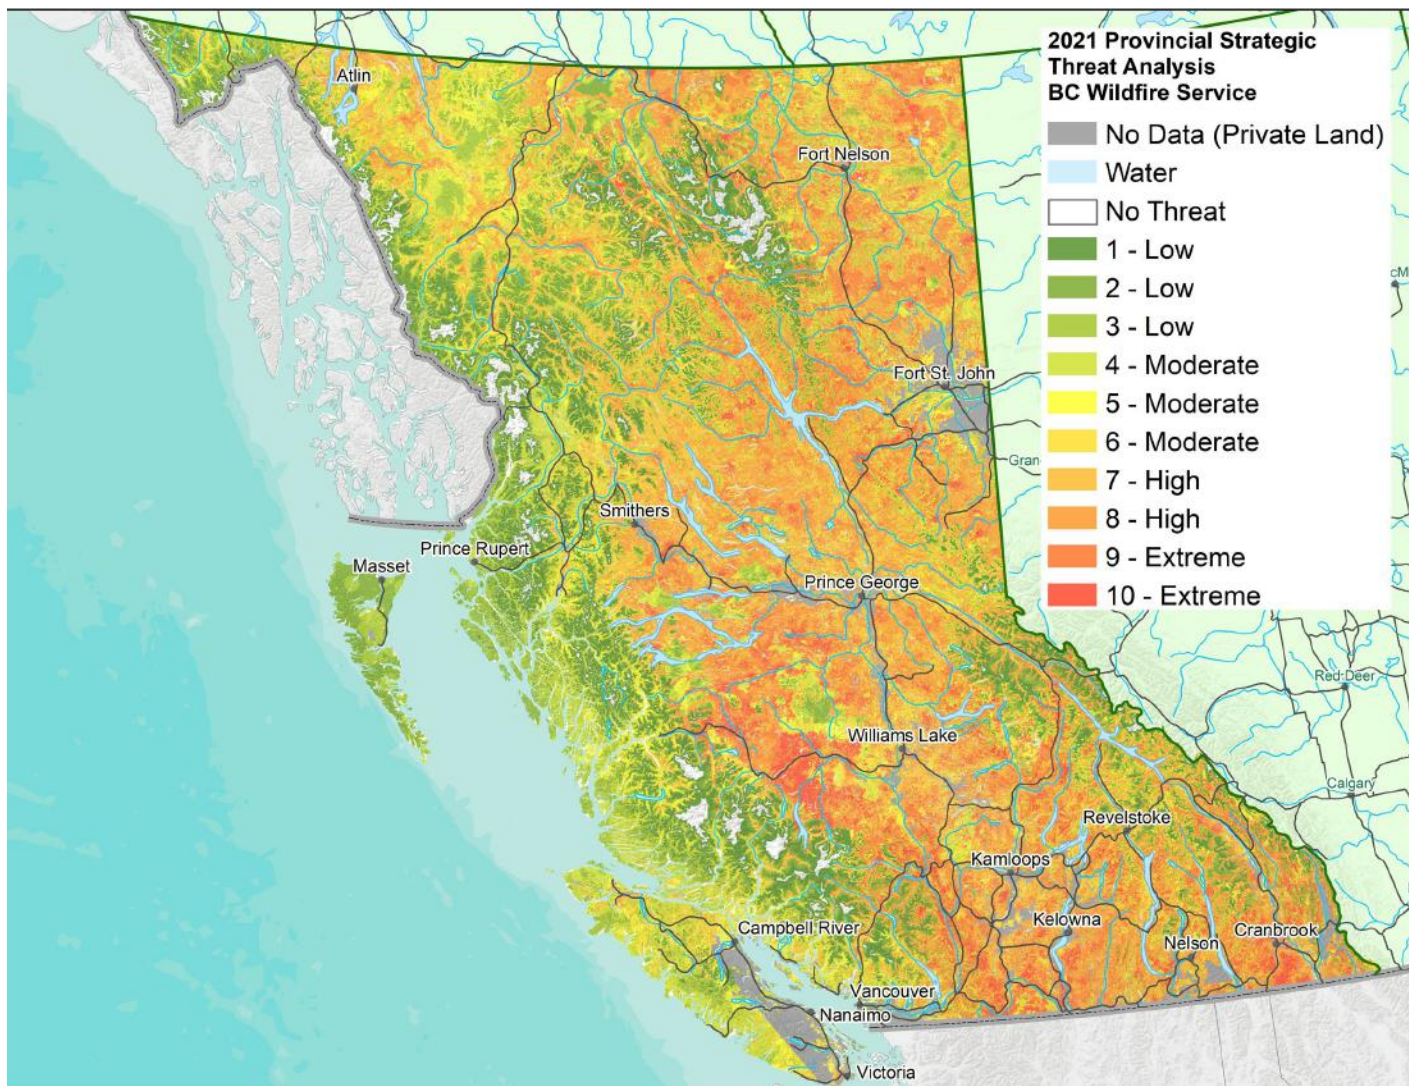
2021 Provincial Strategic Threat Analysis BC Wildfire Service

No Data (Private Land)
Water
No Threat
1 - Low
2 - Low
3 - Low
4 - Moderate
5 - Moderate
6 - Moderate
7 - High
8 - High
9 - Extreme
10 - Extreme

Atlin
Fort Nelson
Fort St. John
Gran
cM
Smithers
Prince Rupert
Masset
Prince George
Red Deer
Williams Lake
Calgary
Revelstoke
Kamloops
Kelowna
Nelson
Cranbrook
Campbell River
Vancouver
Nanaimo
Victoria